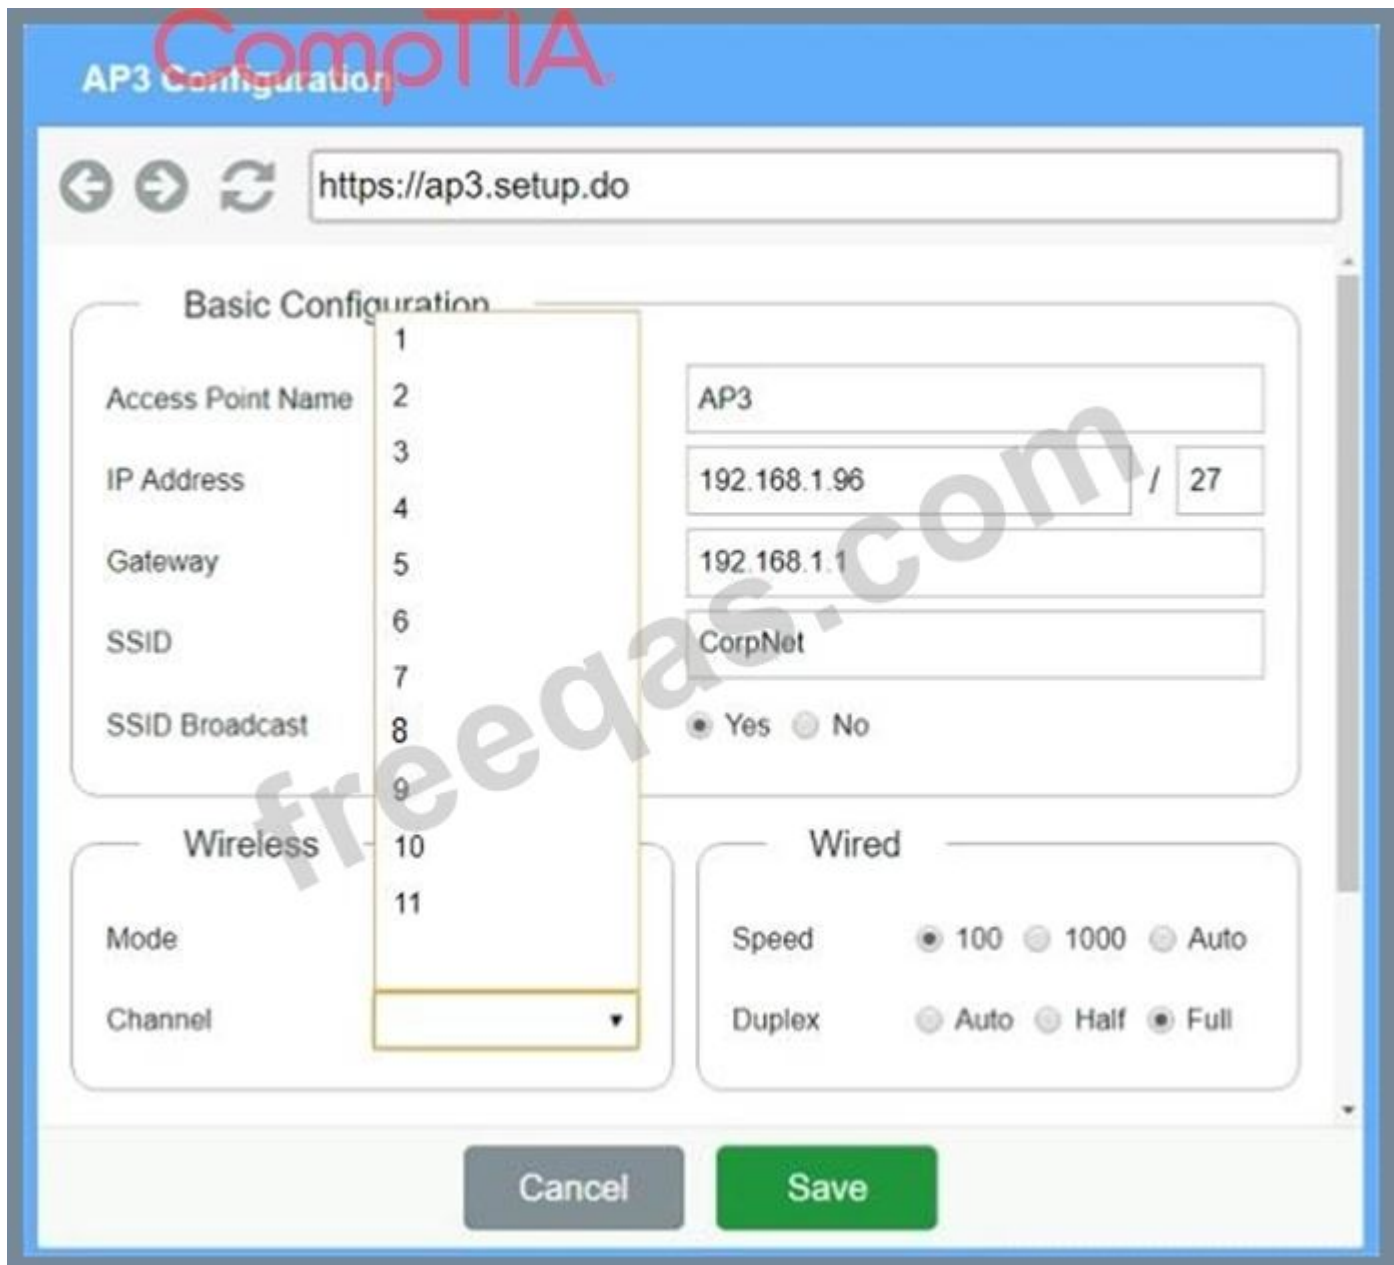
CompTIA

AP3 Configuration

https://ap3.setup.do

Basic Configuration

Access Point Name
AP3

IP Address
192.168.1.96 / 27

Gateway
192.168.1.1

SSID
CorpNet

SSID Broadcast
Yes No

1
2
3
4
5
6
7
8
9
10
11

freeqas.com

Wireless

Mode

Channel

Wired

Speed 100 1000 Auto

Duplex Auto Half Full

Cancel Save